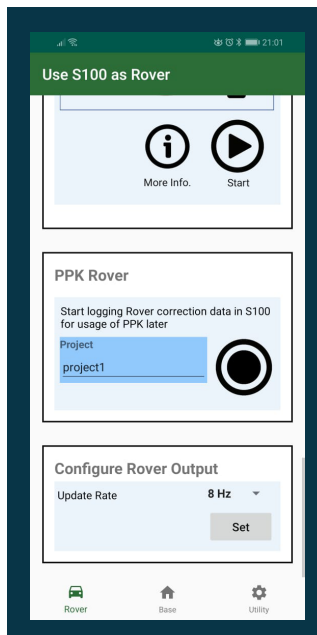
21:01

Use S100 as Rover

More Info.

Start

PPK Rover

Start logging Rover correction data in S100 for usage of PPK later

Project

project1

Configure Rover Output

Update Rate

8 Hz

Set

Rover

Base

Utility